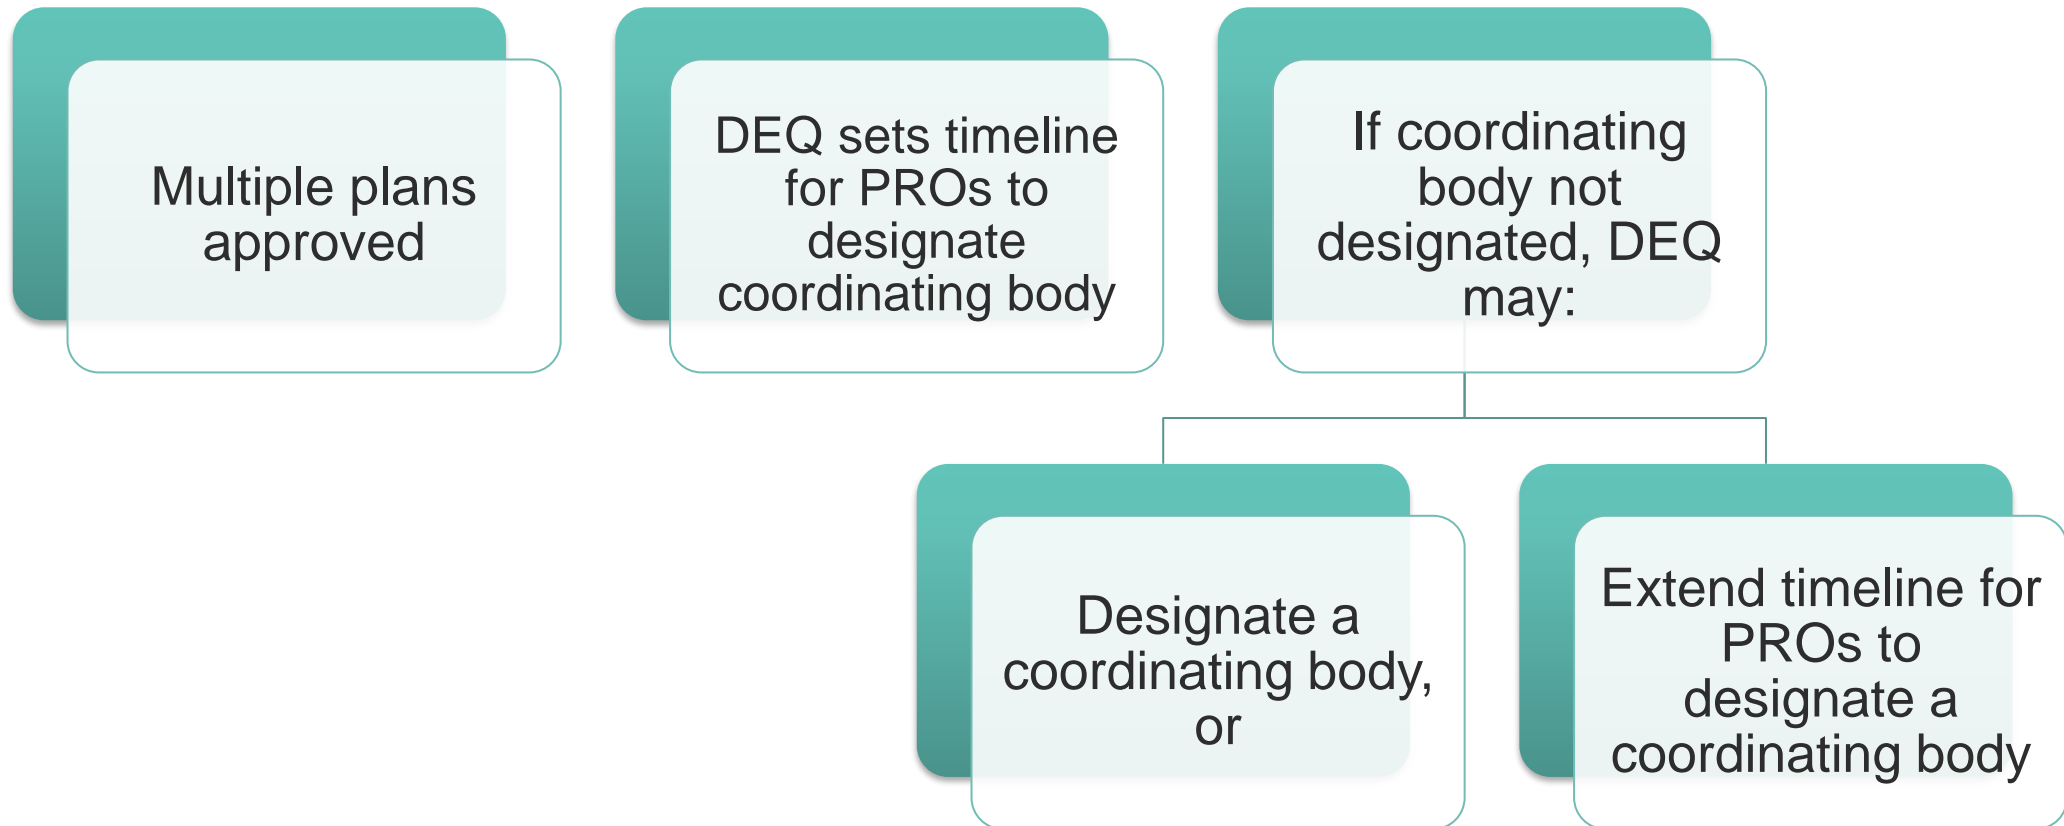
Multiple plans approved

DEQ sets timeline for PROs to designate coordinating body

If coordinating body not designated, DEQ may:

Designate a coordinating body, or

Extend timeline for PROs to designate a coordinating body